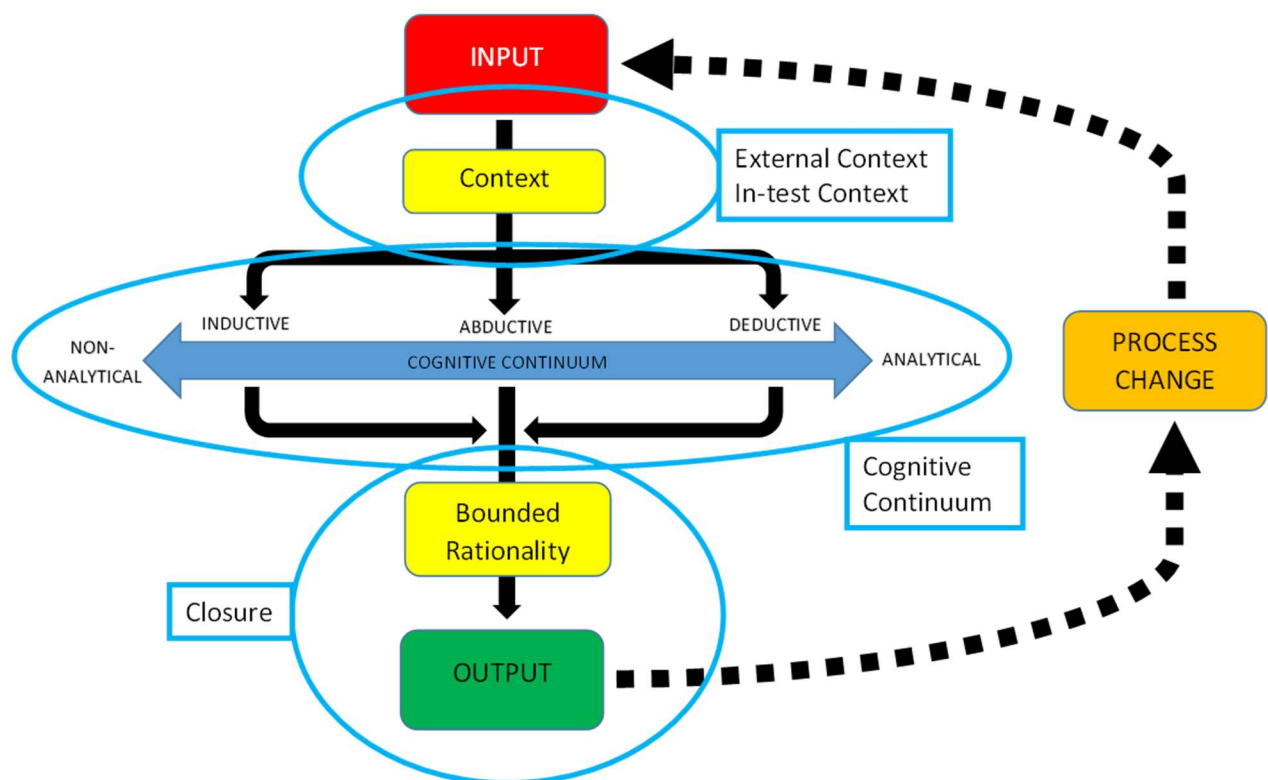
INPUT

Context

External Context
In-test Context

INDUCTIVE

ABDUCTIVE

DEDUCTIVE

NON-ANALYTICAL

COGNITIVE CONTINUUM

ANALYTICAL

PROCESS CHANGE

Cognitive Continuum

Bounded Rationality

Closure

OUTPUT